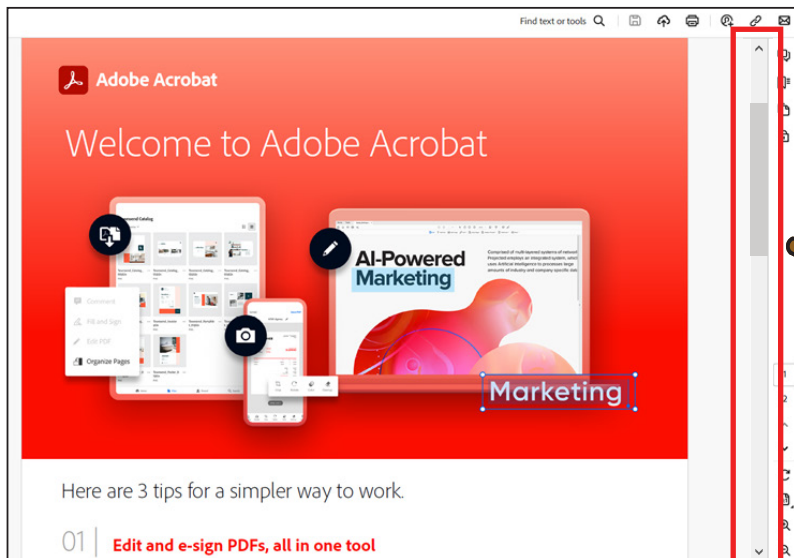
Find text or tools

Adobe Acrobat

Welcome to Adobe Acrobat

Comment
Fill and Sign
Edit PDF
Organize Pages

AI-Powered Marketing

Marketing

Here are 3 tips for a simpler way to work.

01 Edit and e-sign PDFs, all in one tool